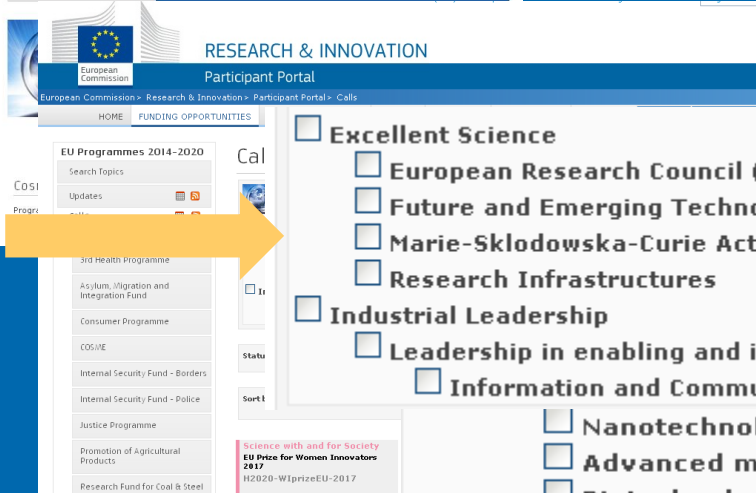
European Commission

RESEARCH & INNOVATION

Participant Portal

European Commission > Research & Innovation > Participant Portal > Calls

HOME FUNDING OPPORTUNITIES

EU Programmes 2014-2020

Search Topics

Updates

Calls

3rd Health Programme

Asylum, Migration and Integration Fund

Consumer Programme

COSME

Internal Security Fund - Borders

Internal Security Fund - Police

Justice Programme

Promotion of Agricultural Products

Research Fund for Coal & Steel

Cos

Progra

Cal

Statu

Sort b

Science with and for Society
EU Prize for Women Innovators 2017
H2020-WIprizeEU-2017

Excellent Science
European Research Council (
Future and Emerging Techno
Marie-Sklodowska-Curie Act
Research Infrastructures
Industrial Leadership
Leadership in enabling and i
Information and Commu
Nanotechnol
Advanced m